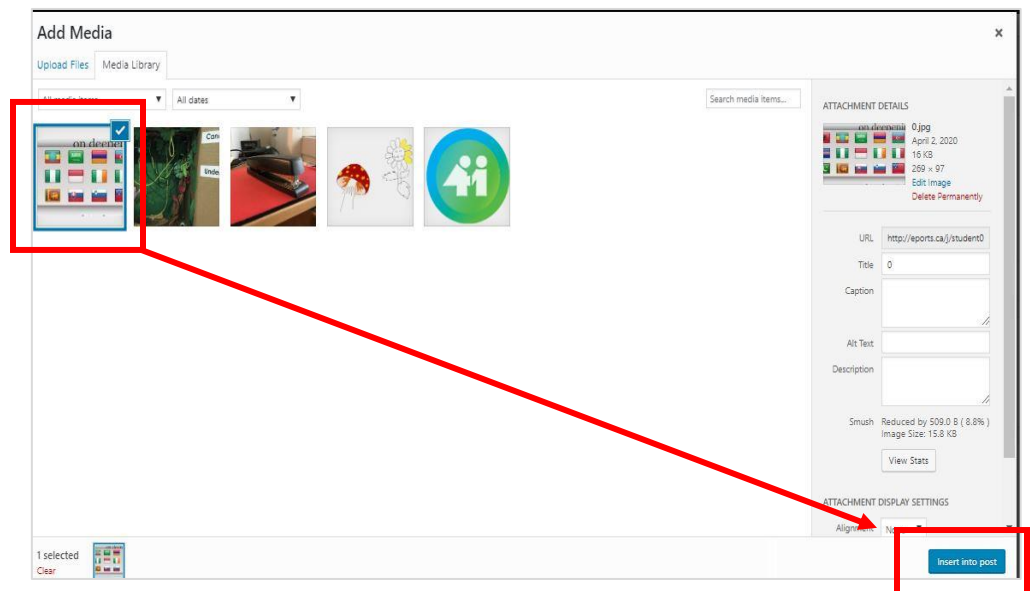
Add Media

×

Upload Files

Media Library

All media items

All dates

Search media items...

on deeper

Con

Unde

ATTACHMENT DETAILS

on deeper

0.jpg

April 2, 2020

16 KB

269 × 97

Edit Image

Delete Permanently

URL http://eports.ca/j/student0

Title 0

Caption

Alt Text

Description

Smush Reduced by 509.0 B ( 8.8% ) Image Size: 15.8 KB

View Stats

ATTACHMENT DISPLAY SETTINGS

Alignment No

1 selected

Clear

Insert into post